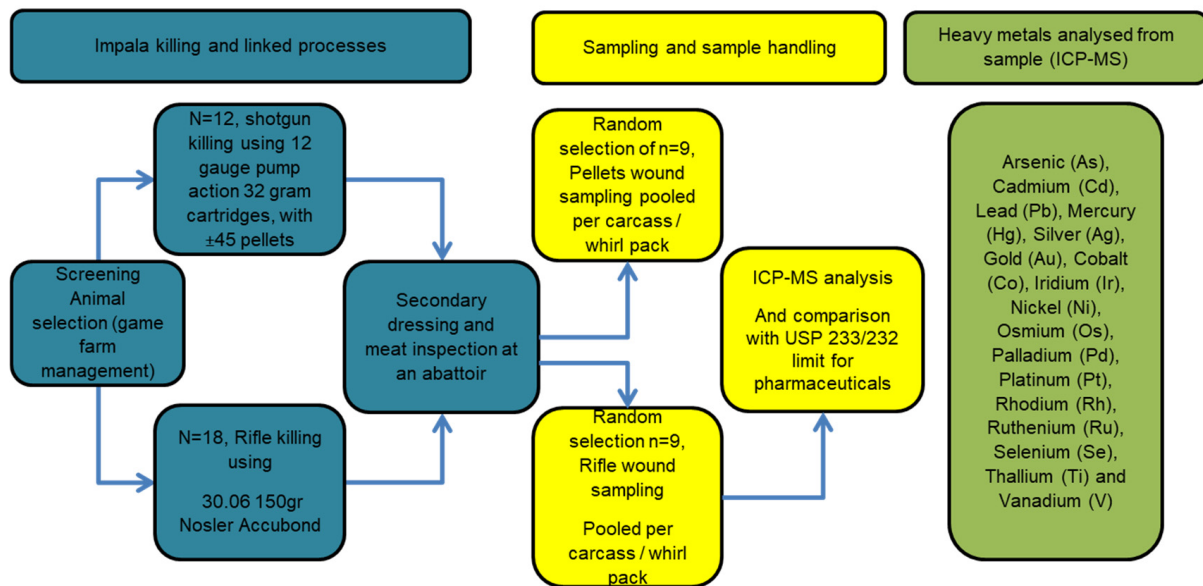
Impala killing and linked processes

Sampling and sample handling

Heavy metals analysed from sample (ICP-MS)

Screening Animal selection (game farm management)

N=12, shotgun killing using 12 gauge pump action 32 gram cartridges, with ±45 pellets

N=18, Rifle killing using

30.06 150gr Nosler Accubond

Secondary dressing and meat inspection at an abattoir

Random selection of n=9, Pellets wound sampling pooled per carcass / whirl pack

Random selection n=9, Rifle wound sampling

Pooled per carcass / whirl pack

ICP-MS analysis

And comparison with USP 233/232 limit for pharmaceuticals

Arsenic (As), Cadmium (Cd), Lead (Pb), Mercury (Hg), Silver (Ag), Gold (Au), Cobalt (Co), Iridium (Ir), Nickel (Ni), Osmium (Os), Palladium (Pd), Platinum (Pt), Rhodium (Rh), Ruthenium (Ru), Selenium (Se), Thallium (Ti) and Vanadium (V)